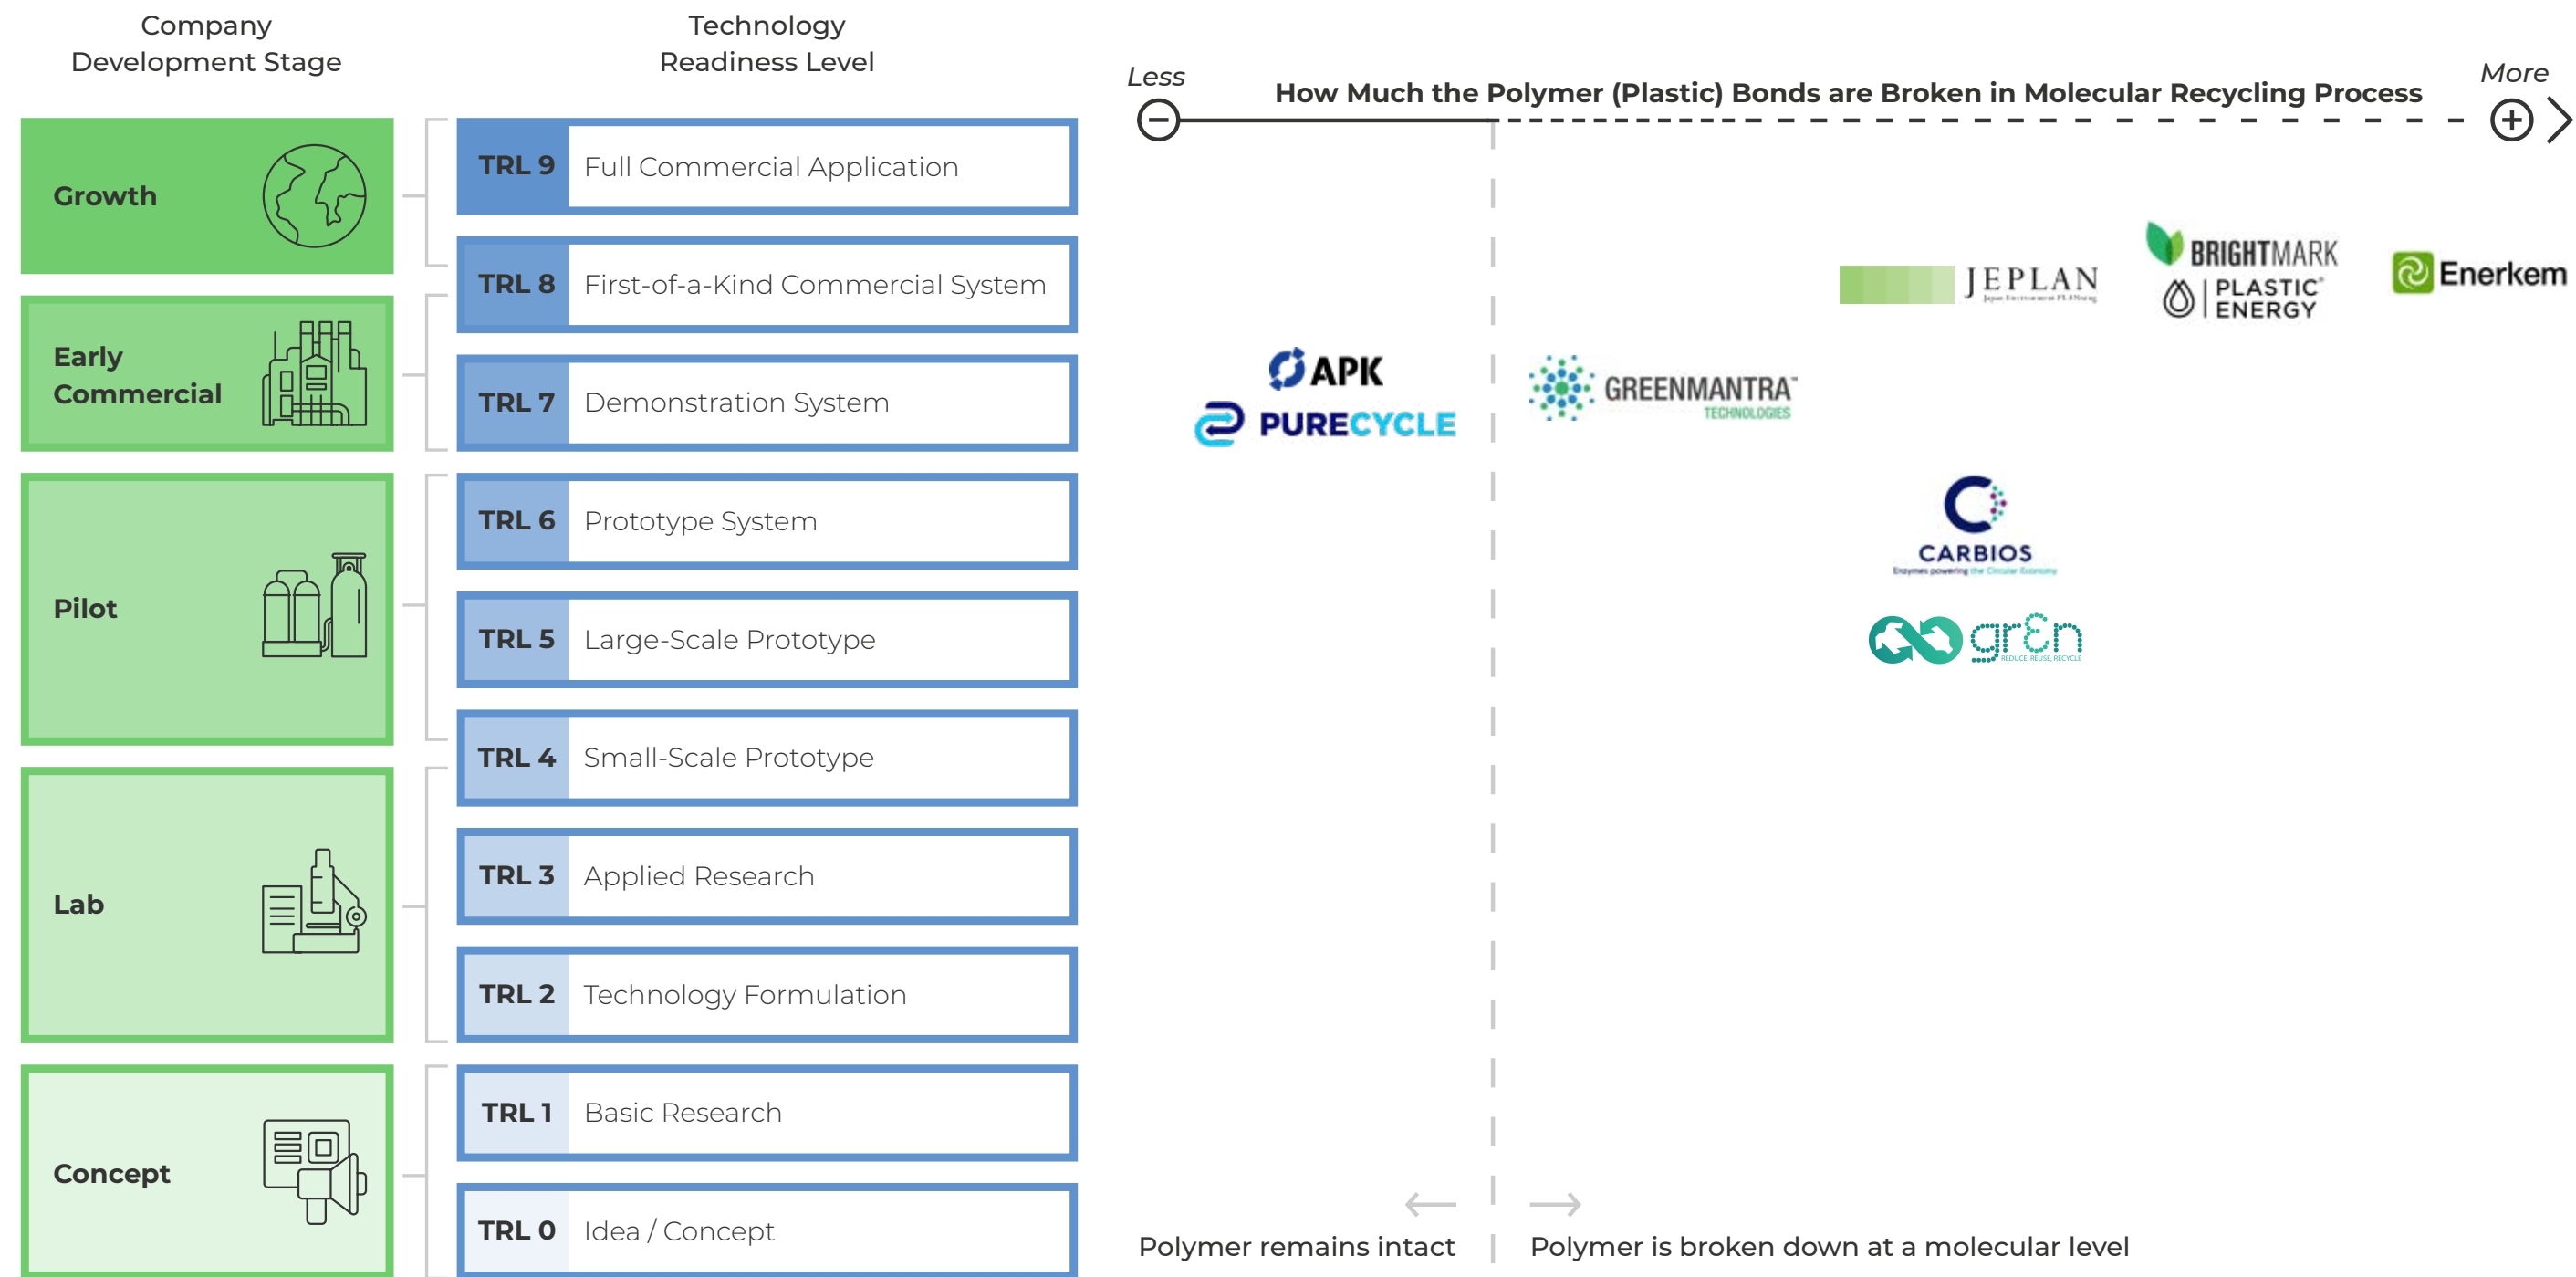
Company Development Stage

Technology Readiness Level

Growth

Early Commercial

Pilot

Lab

Concept

TRL 9 Full Commercial Application

TRL 8 First-of-a-Kind Commercial System

TRL 7 Demonstration System

TRL 6 Prototype System

TRL 5 Large-Scale Prototype

TRL 4 Small-Scale Prototype

TRL 3 Applied Research

TRL 2 Technology Formulation

TRL 1 Basic Research

TRL 0 Idea / Concept

Less

How Much the Polymer (Plastic) Bonds are Broken in Molecular Recycling Process

More

APK

PURECYCLE

GREENMANTRA TECHNOLOGIES

JEPLAN

BRIGHTMARK

PLASTIC ENERGY

Enerkem

CARBIOS

gr3n

Polymer remains intact

Polymer is broken down at a molecular level